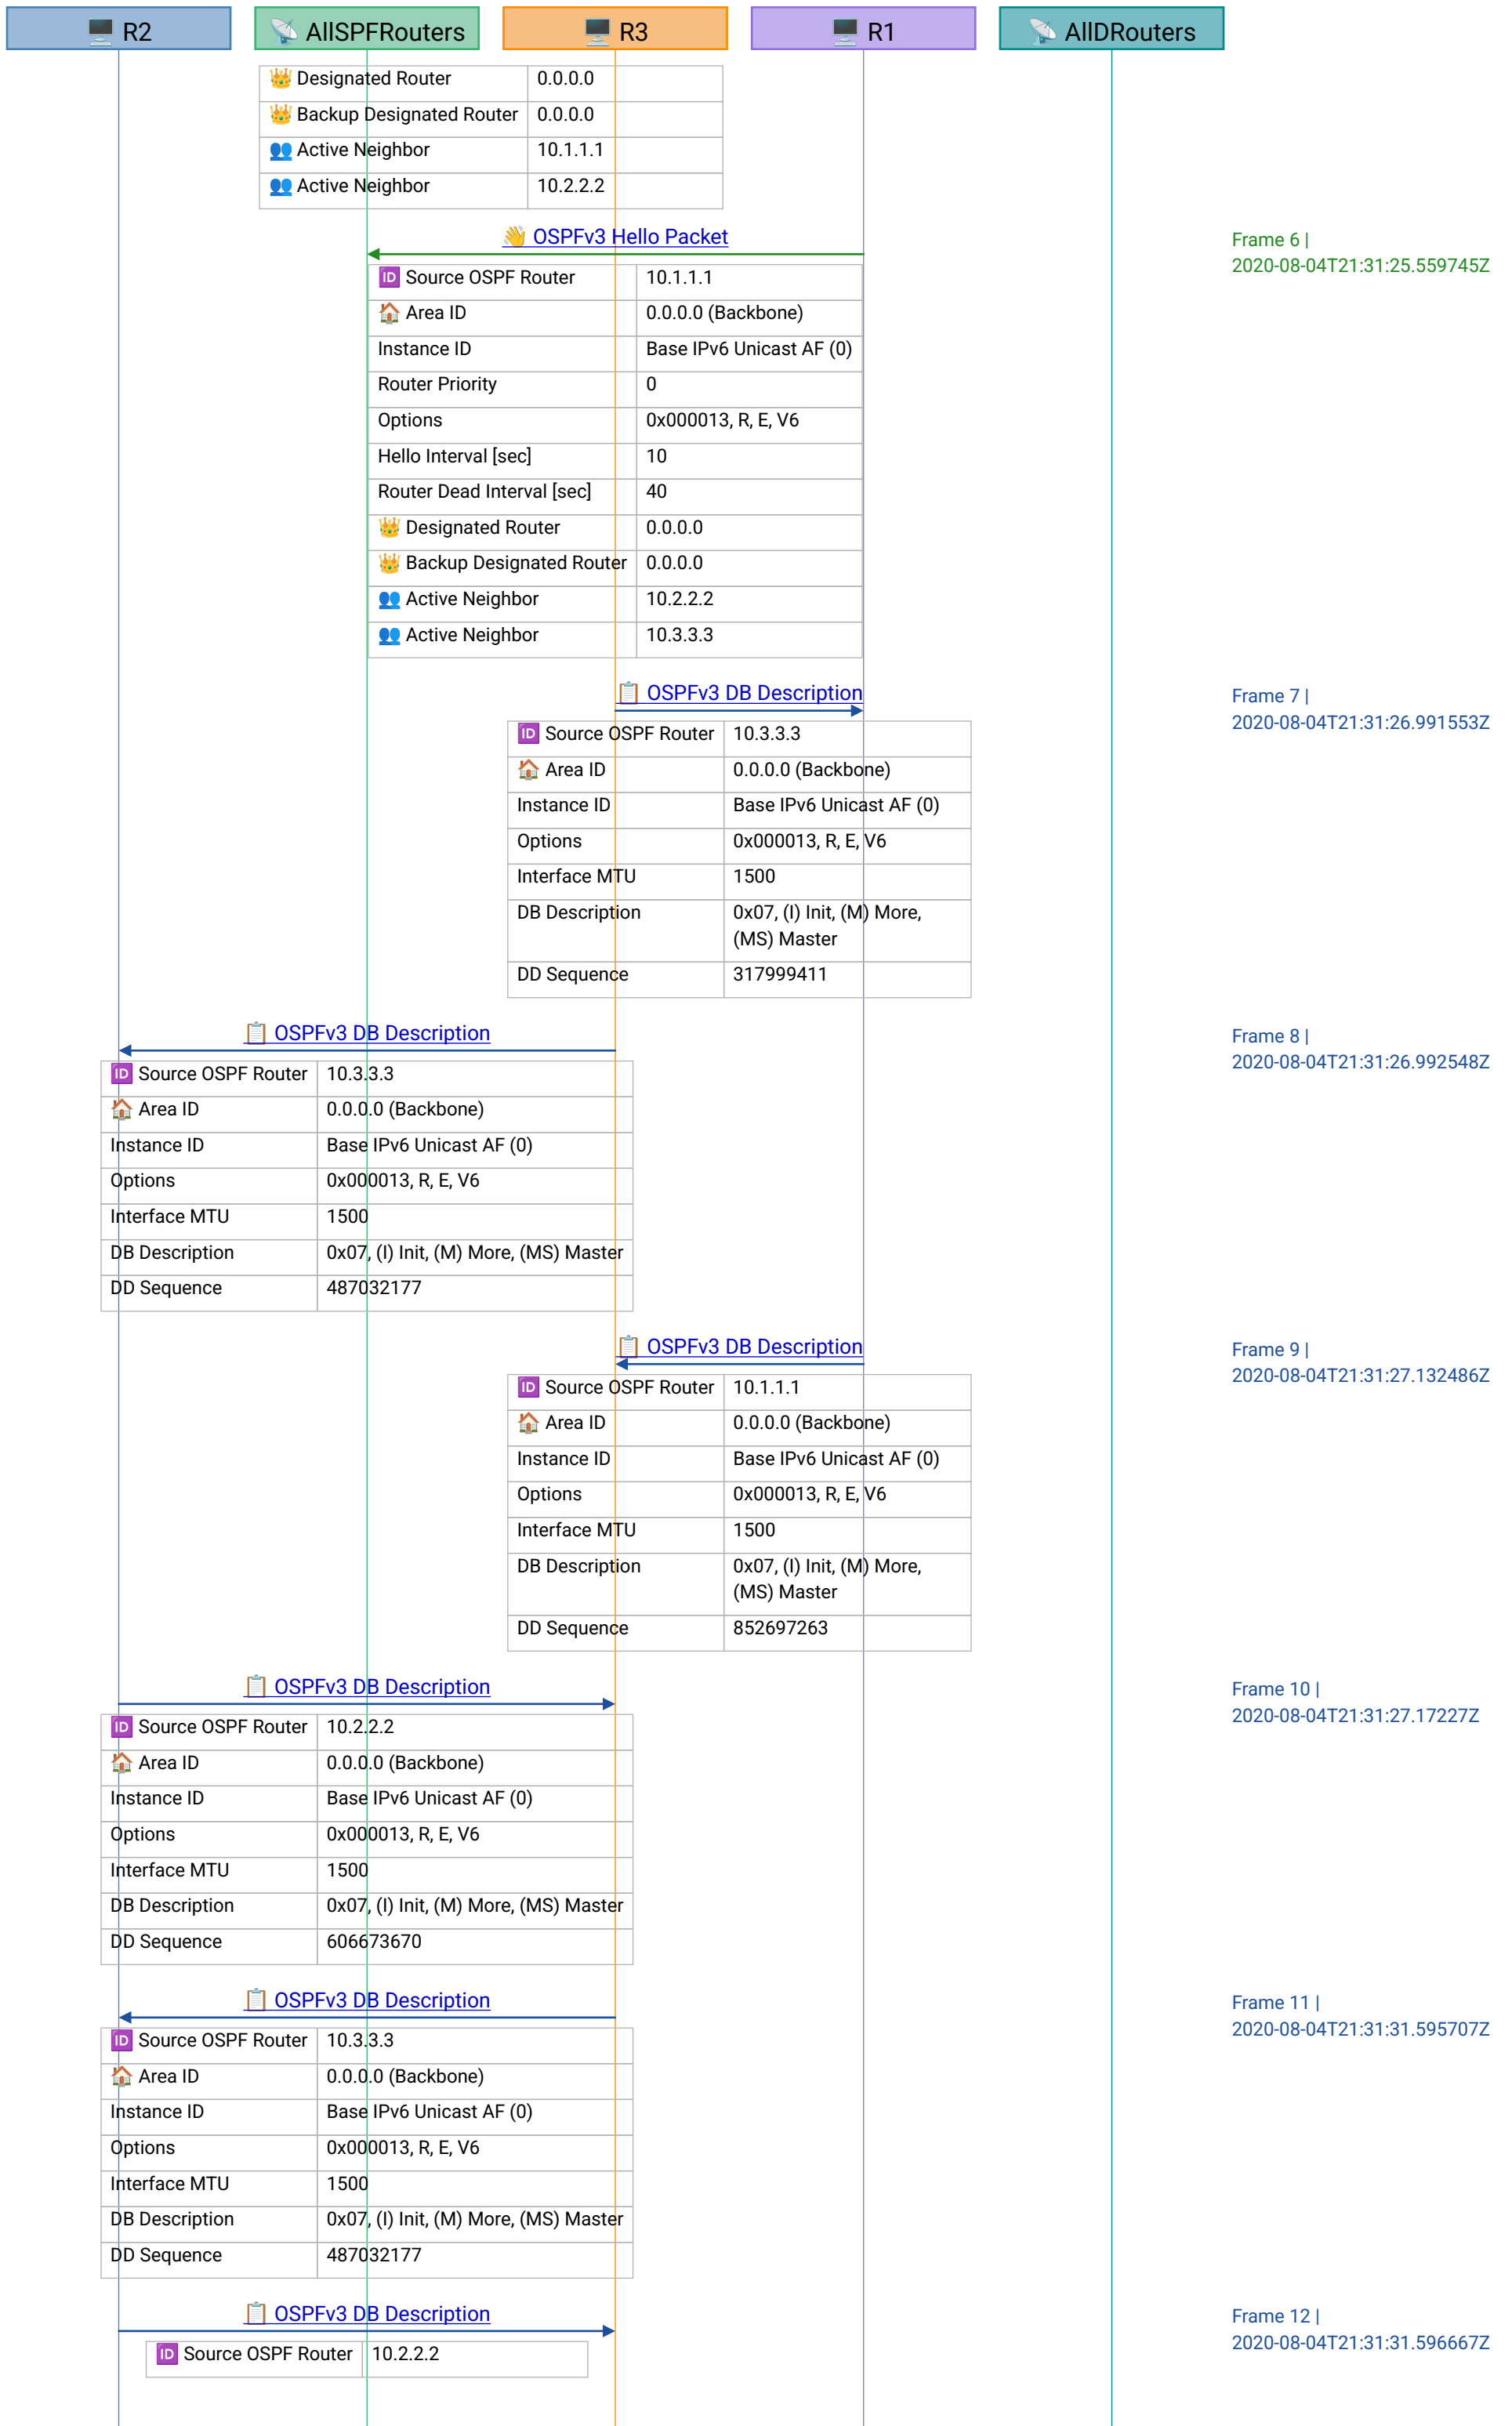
R2 AllSPFRouters R3 R1 AllDRouters

| Designated Router | 0.0.0.0 |
|---|---|
| Backup Designated Router | 0.0.0.0 |
| Active Neighbor | 10.1.1.1 |
| Active Neighbor | 10.2.2.2 |

OSPFv3 Hello Packet

Frame 6 | 2020-08-04T21:31:25.559745Z

| Source OSPF Router | 10.1.1.1 |
|---|---|
| Area ID | 0.0.0.0 (Backbone) |
| Instance ID | Base IPv6 Unicast AF (0) |
| Router Priority | 0 |
| Options | 0x000013, R, E, V6 |
| Hello Interval [sec] | 10 |
| Router Dead Interval [sec] | 40 |
| Designated Router | 0.0.0.0 |
| Backup Designated Router | 0.0.0.0 |
| Active Neighbor | 10.2.2.2 |
| Active Neighbor | 10.3.3.3 |

OSPFv3 DB Description

Frame 7 | 2020-08-04T21:31:26.991553Z

| Source OSPF Router | 10.3.3.3 |
|---|---|
| Area ID | 0.0.0.0 (Backbone) |
| Instance ID | Base IPv6 Unicast AF (0) |
| Options | 0x000013, R, E, V6 |
| Interface MTU | 1500 |
| DB Description | 0x07, (I) Init, (M) More, (MS) Master |
| DD Sequence | 317999411 |

OSPFv3 DB Description

Frame 8 | 2020-08-04T21:31:26.992548Z

| Source OSPF Router | 10.3.3.3 |
|---|---|
| Area ID | 0.0.0.0 (Backbone) |
| Instance ID | Base IPv6 Unicast AF (0) |
| Options | 0x000013, R, E, V6 |
| Interface MTU | 1500 |
| DB Description | 0x07, (I) Init, (M) More, (MS) Master |
| DD Sequence | 487032177 |

OSPFv3 DB Description

Frame 9 | 2020-08-04T21:31:27.132486Z

| Source OSPF Router | 10.1.1.1 |
|---|---|
| Area ID | 0.0.0.0 (Backbone) |
| Instance ID | Base IPv6 Unicast AF (0) |
| Options | 0x000013, R, E, V6 |
| Interface MTU | 1500 |
| DB Description | 0x07, (I) Init, (M) More, (MS) Master |
| DD Sequence | 852697263 |

OSPFv3 DB Description

Frame 10 | 2020-08-04T21:31:27.17227Z

| Source OSPF Router | 10.2.2.2 |
|---|---|
| Area ID | 0.0.0.0 (Backbone) |
| Instance ID | Base IPv6 Unicast AF (0) |
| Options | 0x000013, R, E, V6 |
| Interface MTU | 1500 |
| DB Description | 0x07, (I) Init, (M) More, (MS) Master |
| DD Sequence | 606673670 |

OSPFv3 DB Description

Frame 11 | 2020-08-04T21:31:31.595707Z

| Source OSPF Router | 10.3.3.3 |
|---|---|
| Area ID | 0.0.0.0 (Backbone) |
| Instance ID | Base IPv6 Unicast AF (0) |
| Options | 0x000013, R, E, V6 |
| Interface MTU | 1500 |
| DB Description | 0x07, (I) Init, (M) More, (MS) Master |
| DD Sequence | 487032177 |

OSPFv3 DB Description

Frame 12 | 2020-08-04T21:31:31.596667Z

| Source OSPF Router | 10.2.2.2 |
|---|---|